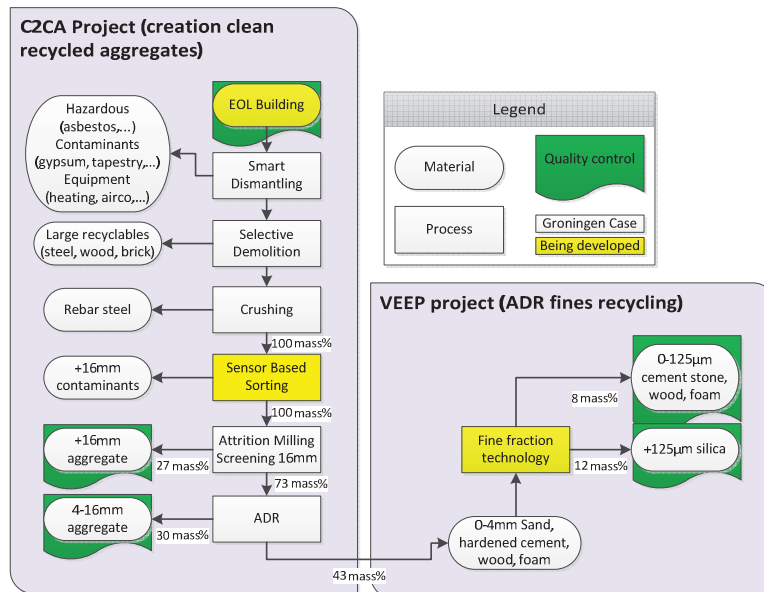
C2CA Project (creation clean recycled aggregates)

EOL Building

Hazardous (asbestos,...) Contaminants (gypsum, tapestry,...) Equipment (heating, airco,...)

Smart Dismantling

Large recyclables (steel, wood, brick)

Selective Demolition

Rebar steel

Crushing

100 mass%

+16mm contaminants

Sensor Based Sorting

100 mass%

+16mm aggregate

27 mass%

Attrition Milling Screening 16mm

73 mass%

4-16mm aggregate

30 mass%

ADR

43 mass%

Legend

Material

Quality control

Process

Groningen Case

Being developed

VEEP project (ADR fines recycling)

0-125μm cement stone, wood, foam

8 mass%

Fine fraction technology

+125μm silica

12 mass%

0-4mm Sand, hardened cement, wood, foam